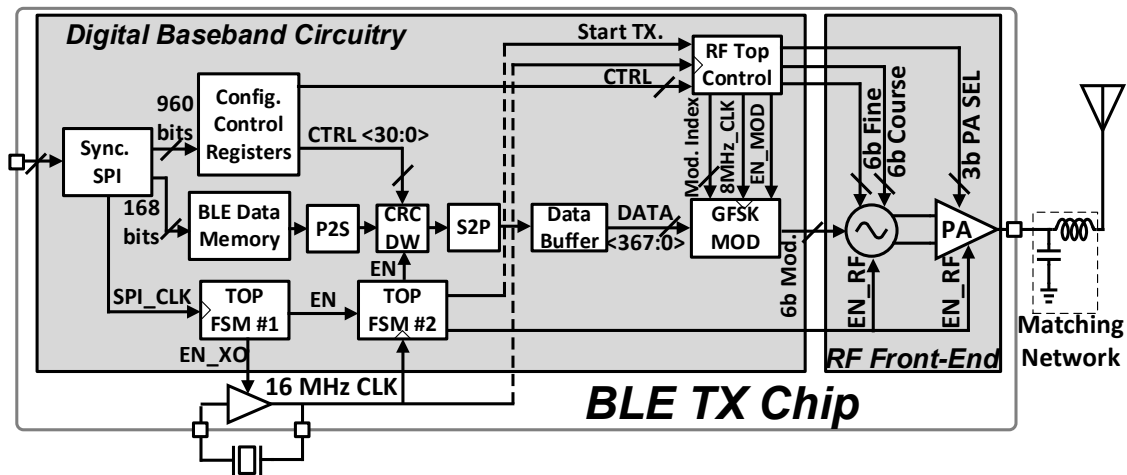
Digital Baseband Circuitry

Start TX.

RF Top Control

CTRL

960 bits

Config. Control Registers

CTRL <30:0>

Sync. SPI

168 bits

BLE Data Memory

P2S

CRC DW

S2P

Data Buffer

DATA <367:0>

Mod. Index

8MHz_CLK

EN_MOD

GFSK MOD

6b Fine

6b Course

3b PA SEL

PA

6b Mod.

EN

SPI_CLK

TOP FSM #1

EN

TOP FSM #2

EN_XO

16 MHz CLK

EN_RF

EN_RF

RF Front-End

Matching Network

BLE TX Chip